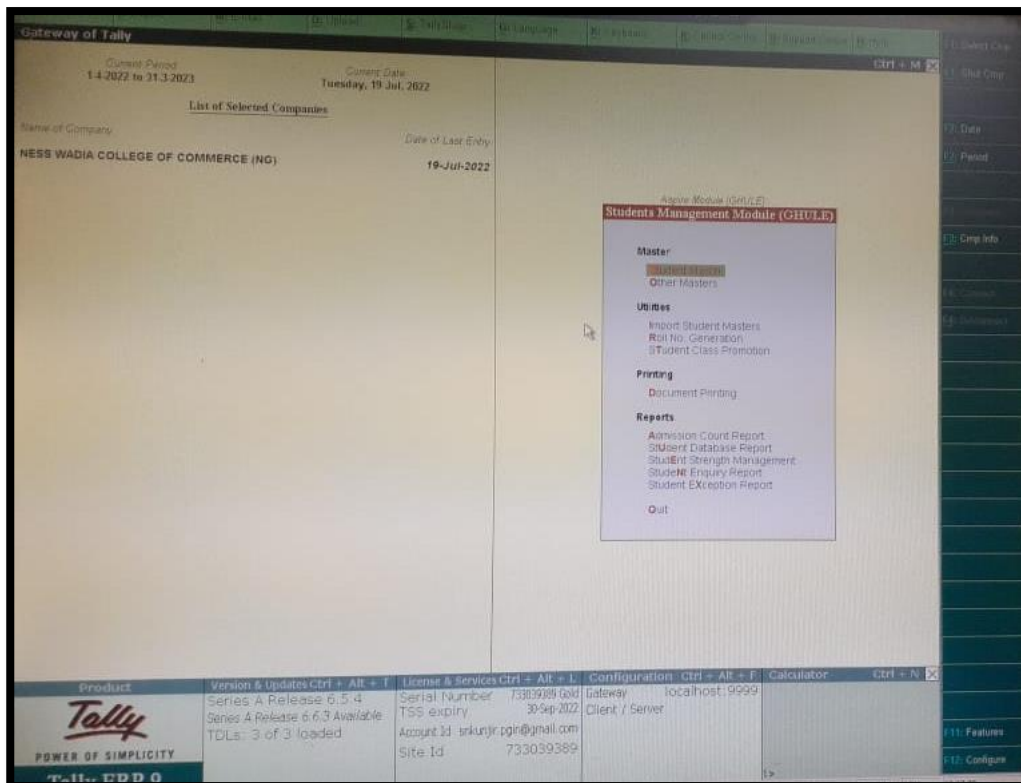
Gateway of Tally

Current Period
1-4-2022 to 31-3-2023

Current Date
Tuesday, 19 Jul, 2022

List of Selected Companies

Name of Company

Date of Last Entry

NESS WADIA COLLEGE OF COMMERCE (NG)

19-Jul-2022

Ctrl + M

Aagrie Module (GHULE)
Students Management Module (GHULE)

Master
Student Masters
Other Masters

Utilities
Import Student Masters
Roll No. Generation
STudent Class Promotion

Printing
Document Printing

Reports
Admission Count Report
StUdent Database Report
StudEnt Strength Management
StudeNt Enquiry Report
Student EXception Report

Quit

F1: Select Cmp
F1: Shut Cmp
F2: Date
F2: Period
F3: Cmp Info
F11: Features
F12: Configure

Product
Tally
POWER OF SIMPLICITY
Tally.ERP 9

Version & Updates Ctrl + Alt + T
Series A Release 6.5.4
Series A Release 6.6.3 Available
TDLs: 3 of 3 loaded

License & Services Ctrl + Alt + L
Serial Number 733039389 Gold
TSS expiry 30-Sep-2022
Account Id snkunjir.pgir@gmail.com
Site Id 733039389

Configuration Ctrl + Alt + F
Gateway localhost:9999
Client / Server

Calculator Ctrl + N